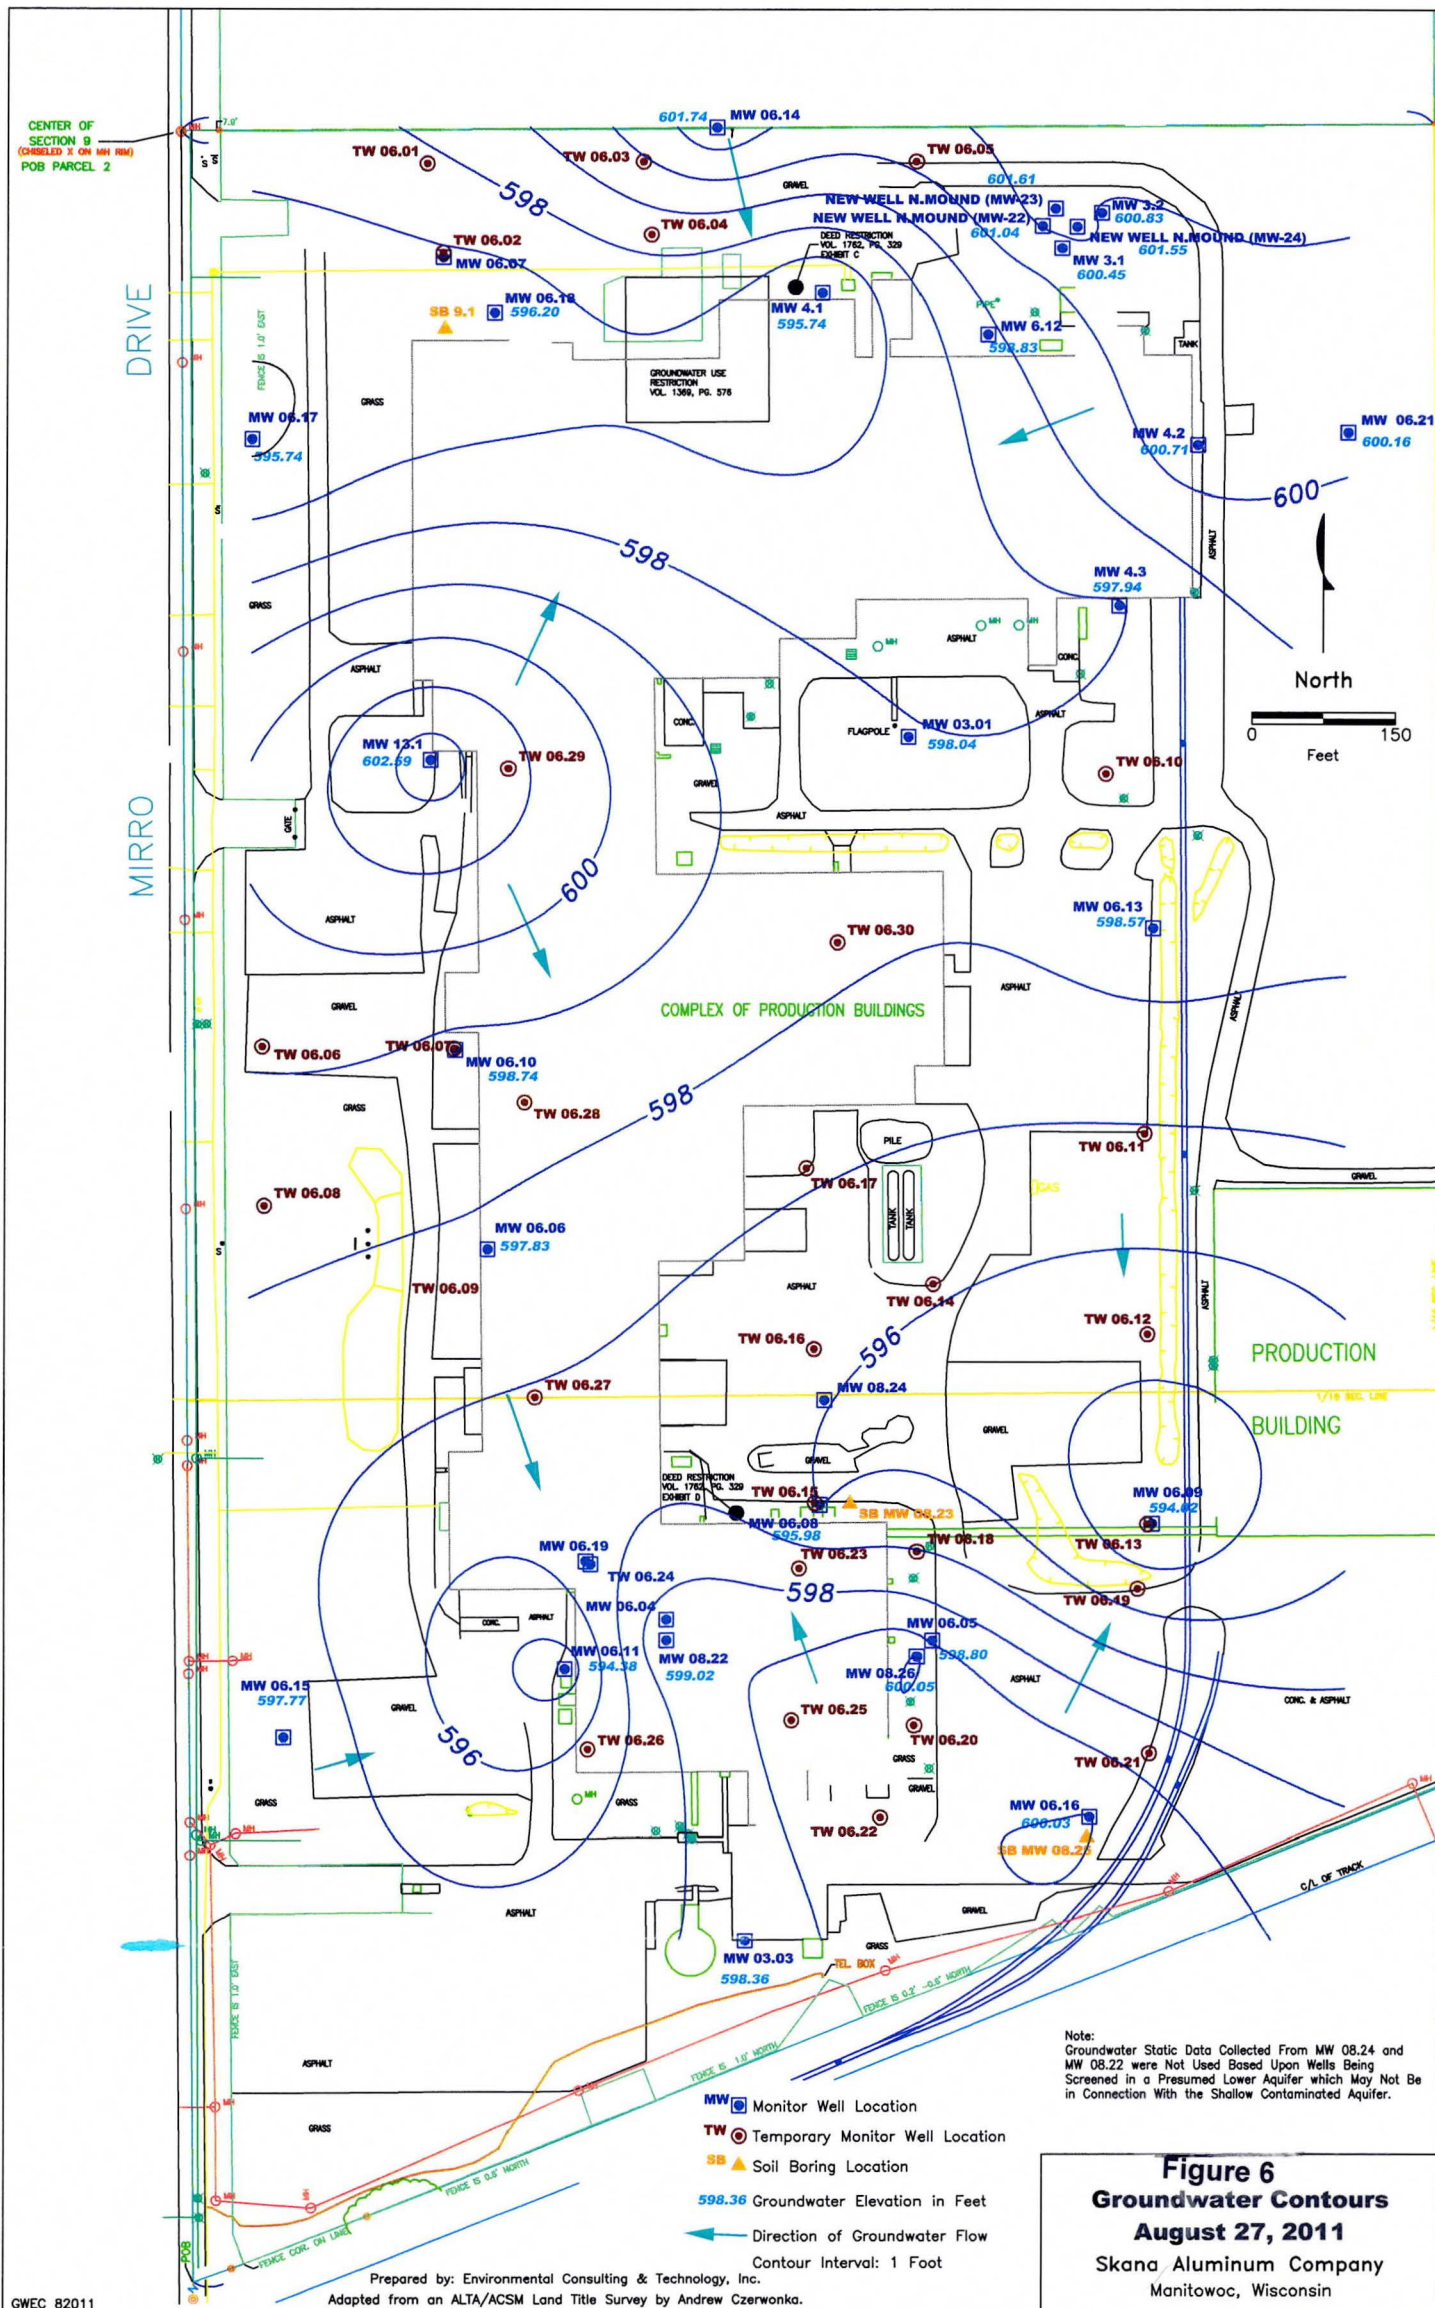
CENTER OF SECTION 9
(CHISELED X ON MH RIM)
POB PARCEL 2

601.74 MW 06.14
TW 06.01
TW 06.03
TW 06.05
601.61
598
GRAVEL
NEW WELL N.MOUND (MW-23)
NEW WELL N.MOUND (MW-22)
601.04
MW 3.2
600.83
NEW WELL N.MOUND (MW-24)
601.55
MW 3.1
600.45
TW 06.04
TW 06.02
MW 06.07
DEED RESTRICTION VOL. 1762, PG. 329 EXHIBIT C
SB 9.1
MW 06.18
596.20
MW 4.1
595.74
MW 6.12
598.83
GROUNDWATER USE RESTRICTION VOL. 1369, PG. 576
DRIVE
FENCE IS 1.0' EAST
GRASS
MW 06.17
595.74
MW 4.2
600.71
MW 06.21
600.16
600
598
MW 4.3
597.94
GRASS
ASPHALT
ASPHALT
CONC.
North
0
150
Feet
ASPHALT
MW 13.1
602.59
TW 06.29
CONC.
GRAVEL
FLAGPOLE
MW 03.01
598.04
ASPHALT
TW 06.10
MIRRO
GATE
ASPHALT
600
ASPHALT
MW 06.13
598.57
TW 06.30
ASPHALT
GRAVEL
COMPLEX OF PRODUCTION BUILDINGS
ASPHALT
TW 06.06
TW 06.07
MW 06.10
598.74
GRASS
TW 06.28
598
PILE
TW 06.11
GRAVEL
TW 06.17
GAS
TW 06.08
MW 06.06
597.83
TANK
TANK
ASPHALT
TW 06.09
ASPHALT
TW 06.14
TW 06.12
TW 06.16
596
PRODUCTION
TW 06.27
MW 08.24
1/16 SEC. LINE
GRAVEL
BUILDING
GRAVEL
DEED RESTRICTION VOL. 1762, PG. 329 EXHIBIT D
TW 06.15
SB MW 08.23
MW 06.09
594.82
MW 06.08
595.98
TW 06.18
MW 06.19
TW 06.23
TW 06.13
TW 06.24
598
TW 06.19
MW 06.04
CONC.
ASPHALT
MW 06.05
MW 06.11
594.38
MW 08.22
599.02
598.80
MW 08.26
600.05
ASPHALT
MW 06.15
597.77
GRAVEL
TW 06.25
CONC. & ASPHALT
596
TW 06.26
TW 06.20
GRASS
GRAVEL
TW 06.21
GRASS
MH
GRASS
MW 06.16
600.03
TW 06.22
SB MW 08.25
C/L OF TRACK
ASPHALT
GRAVEL
GRASS
MW 03.03
598.36
TEL. BOX
FENCE IS 1.0' EAST
FENCE IS 0.2' - 0.8' NORTH
ASPHALT
FENCE IS 1.0' NORTH
GRASS
FENCE IS 0.8' NORTH
FENCE COR. ON LINE
POB

Note:
Groundwater Static Data Collected From MW 08.24 and MW 08.22 were Not Used Based Upon Wells Being Screened in a Presumed Lower Aquifer which May Not Be in Connection With the Shallow Contaminated Aquifer.

MW Monitor Well Location
TW Temporary Monitor Well Location
SB Soil Boring Location
598.36 Groundwater Elevation in Feet
Direction of Groundwater Flow
Contour Interval: 1 Foot

Prepared by: Environmental Consulting & Technology, Inc.
Adapted from an ALTA/ACSM Land Title Survey by Andrew Czerwonka.

Figure 6
Groundwater Contours
August 27, 2011
Skana Aluminum Company
Manitowoc, Wisconsin

GWEC 82011